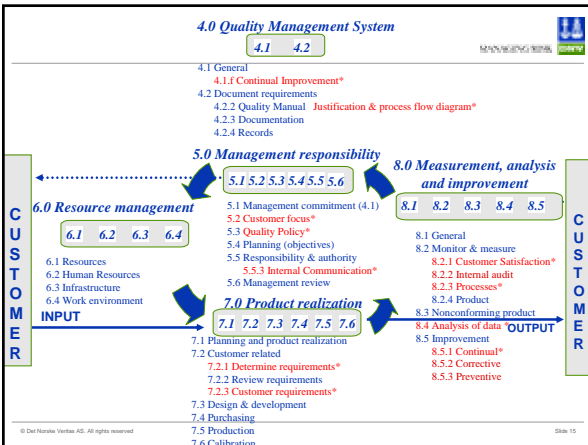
4.0 Quality Management System

4.1 4.2

DNV

4.1 General
4.1.f Continual Improvement*
4.2 Document requirements
4.2.2 Quality Manual Justification & process flow diagram*
4.2.3 Documentation
4.2.4 Records

5.0 Management responsibility

5.1 5.2 5.3 5.4 5.5 5.6

5.1 Management commitment (4.1)
5.2 Customer focus*
5.3 Quality Policy*
5.4 Planning (objectives)
5.5 Responsibility & authority
5.5.3 Internal Communication*
5.6 Management review

8.0 Measurement, analysis and improvement

8.1 8.2 8.3 8.4 8.5

8.1 General
8.2 Monitor & measure
8.2.1 Customer Satisfaction*
8.2.2 Internal audit
8.2.3 Processes*
8.2.4 Product
8.3 Nonconforming product
8.4 Analysis of data *
8.5 Improvement
8.5.1 Continual*
8.5.2 Corrective
8.5.3 Preventive

OUTPUT

CUSTOMER

CUSTOMER

6.0 Resource management

6.1 6.2 6.3 6.4

6.1 Resources
6.2 Human Resources
6.3 Infrastructure
6.4 Work environment

INPUT

7.0 Product realization

7.1 7.2 7.3 7.4 7.5 7.6

7.1 Planning and product realization
7.2 Customer related
7.2.1 Determine requirements*
7.2.2 Review requirements
7.2.3 Customer requirements*
7.3 Design & development
7.4 Purchasing
7.5 Production
7.6 Calibration

© Det Norske Veritas AS. All rights reserved

Slide 15